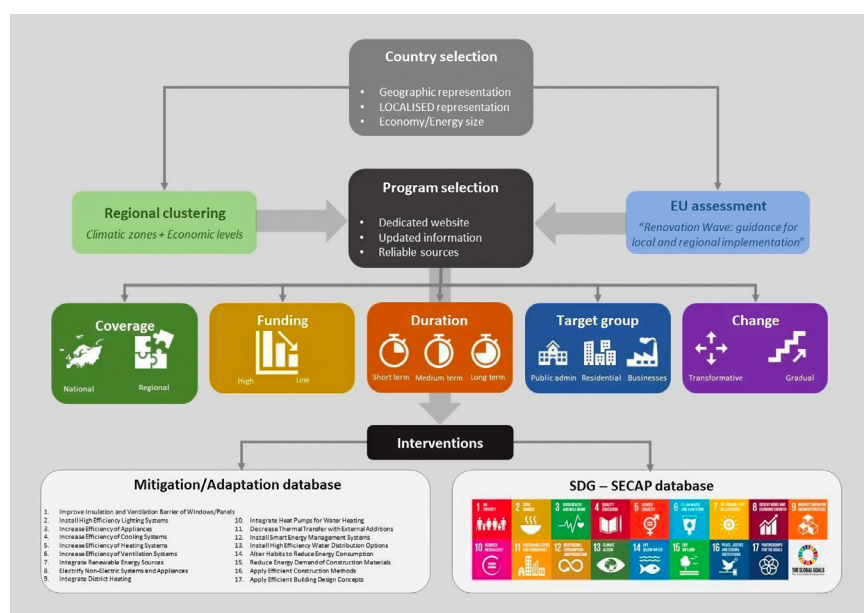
Country selection

- Geographic representation
- LOCALISED representation
- Economy/Energy size

Regional clustering

Climatic zones + Economic levels

Program selection

- Dedicated website
- Updated information
- Reliable sources

EU assessment

"Renovation Wave: guidance for local and regional implementation"

Coverage

National

Regional

Funding

High

Low

Duration

Short term

Medium term

Long term

Target group

Public admin

Residential

Businesses

Change

Transformative

Gradual

Interventions

Mitigation/Adaptation database

1. Improve Insulation and Ventilation Barrier of Windows/Panels
2. Install High Efficiency Lighting Systems
3. Increase Efficiency of Appliances
4. Increase Efficiency of Cooling Systems
5. Increase Efficiency of Heating Systems
6. Increase Efficiency of Ventilation Systems
7. Integrate Renewable Energy Sources
8. Electrify Non-Electric Systems and Appliances
9. Integrate District Heating
10. Integrate Heat Pumps for Water Heating
11. Decrease Thermal Transfer with External Additions
12. Install Smart Energy Management Systems
13. Install High Efficiency Water Distribution Options
14. Alter Habits to Reduce Energy Consumption
15. Reduce Energy Demand of Construction Materials
16. Apply Efficient Construction Methods
17. Apply Efficient Building Design Concepts

SDG – SECAP database

1 NO POVERTY
2 ZERO HUNGER
3 GOOD HEALTH AND WELL-BEING
4 QUALITY EDUCATION
5 GENDER EQUALITY
6 CLEAN WATER AND SANITATION
7 AFFORDABLE AND CLEAN ENERGY
8 DECENT WORK AND ECONOMIC GROWTH
9 INDUSTRY, INNOVATION AND INFRASTRUCTURE
10 REDUCED INEQUALITIES
11 SUSTAINABLE CITIES AND COMMUNITIES
12 RESPONSIBLE CONSUMPTION AND PRODUCTION
13 CLIMATE ACTION
14 LIFE BELOW WATER
15 LIFE ON LAND
16 PEACE, JUSTICE AND STRONG INSTITUTIONS
17 PARTNERSHIPS FOR THE GOALS
THE GLOBAL GOALS